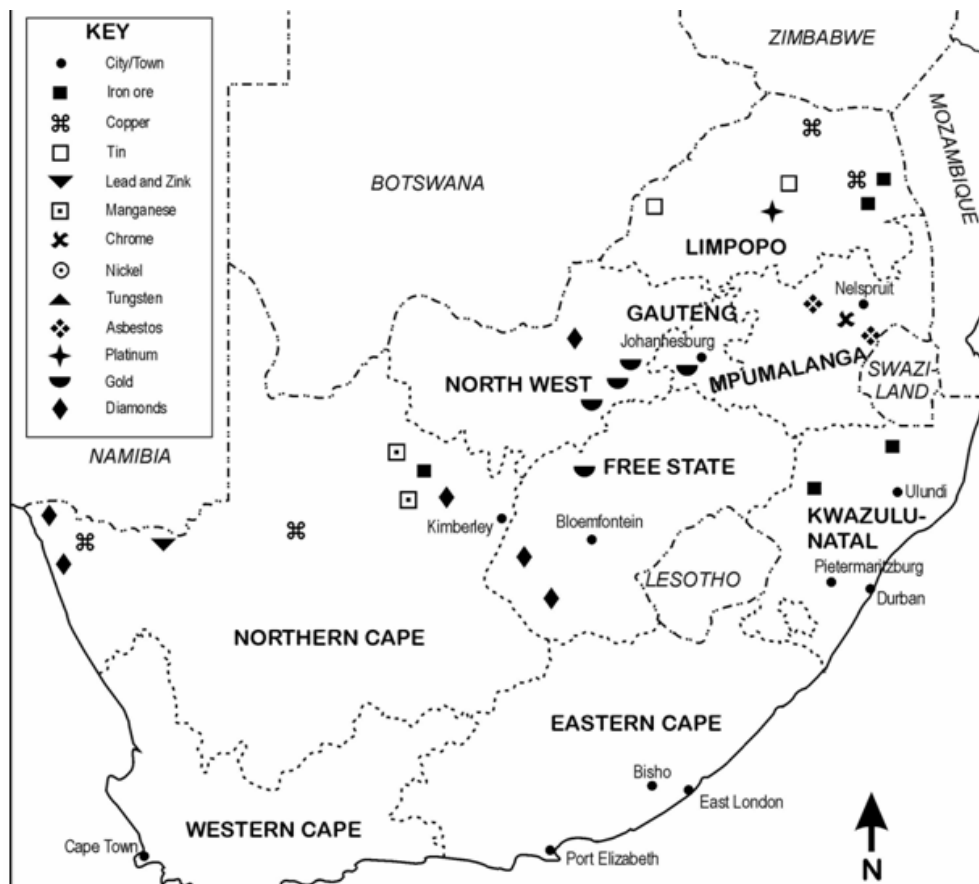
KEY
City/Town
Iron ore
Copper
Tin
Lead and Zink
Manganese
Chrome
Nickel
Tungsten
Asbestos
Platinum
Gold
Diamonds

ZIMBABWE
MOZAMBIQUE
BOTSWANA
LIMPOPO
Nelspruit
GAUTENG
Johannesburg
NORTH WEST
MPUMALANGA
SWAZI-LAND
NAMIBIA
FREE STATE
Ulundi
Kimberley
Bloemfontein
KWAZULU-NATAL
LESOTHO
Pietermaritzburg
Durban
NORTHERN CAPE
EASTERN CAPE
Bisho
East London
WESTERN CAPE
Cape Town
Port Elizabeth
N